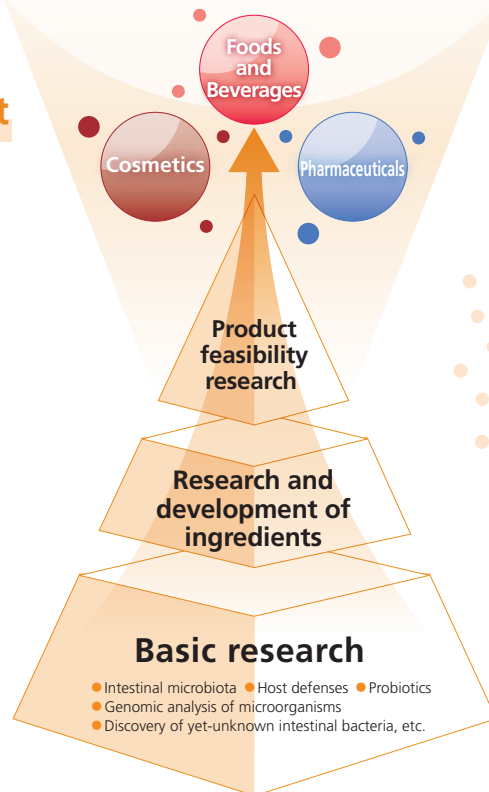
t

Foods and Beverages

Cosmetics

Pharmaceuticals

Product feasibility research

Research and development of ingredients

Basic research

Intestinal microbiota Host defenses Probiotics
Genomic analysis of microorganisms
Discovery of yet-unknown intestinal bacteria, etc.